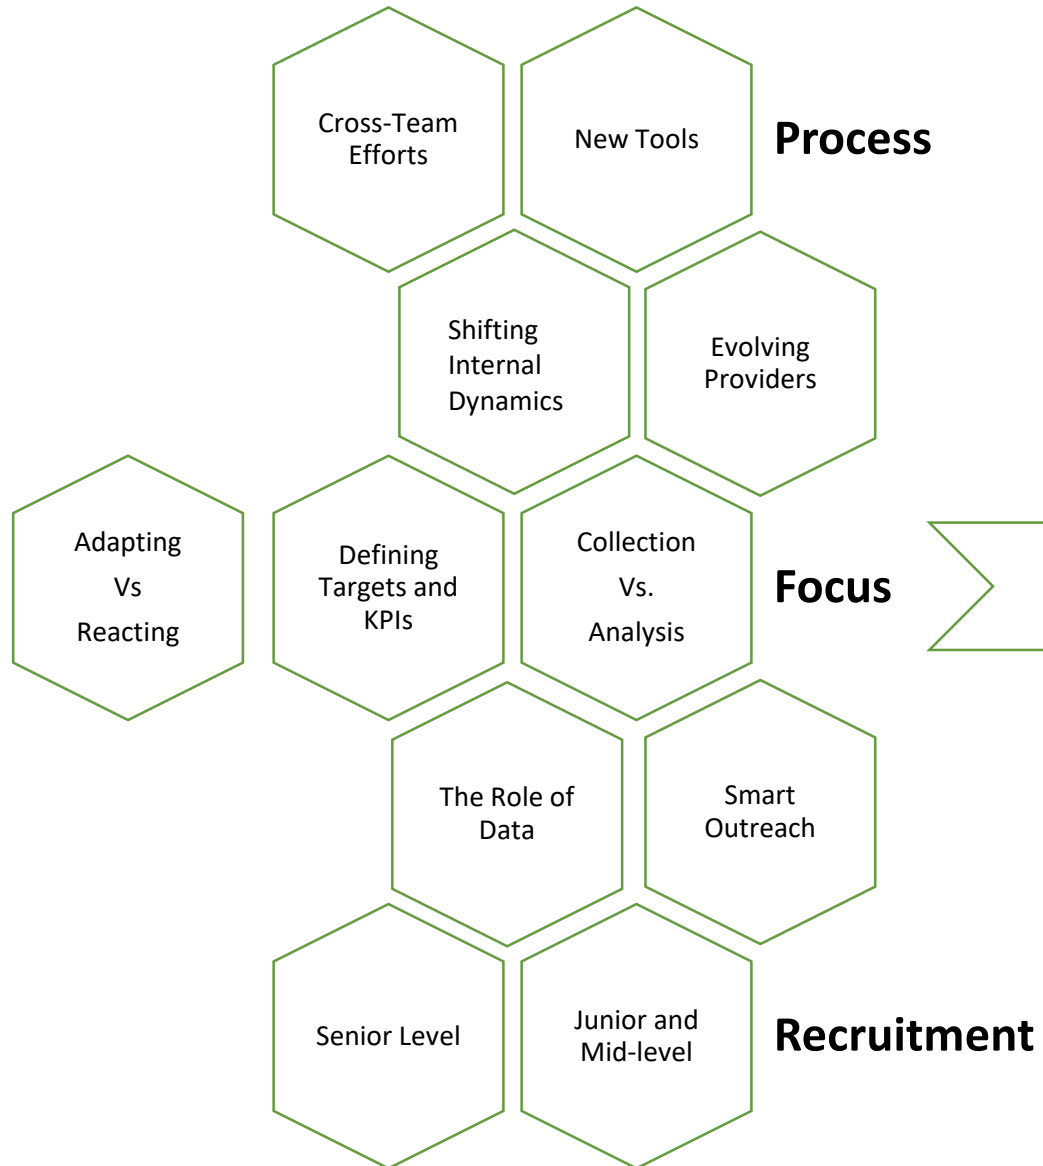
Cross-Team Efforts

New Tools

Process

Shifting Internal Dynamics

Evolving Providers

Adapting Vs Reacting

Defining Targets and KPIs

Collection Vs. Analysis

Focus

The Role of Data

Smart Outreach

Senior Level

Junior and Mid-level

Recruitment